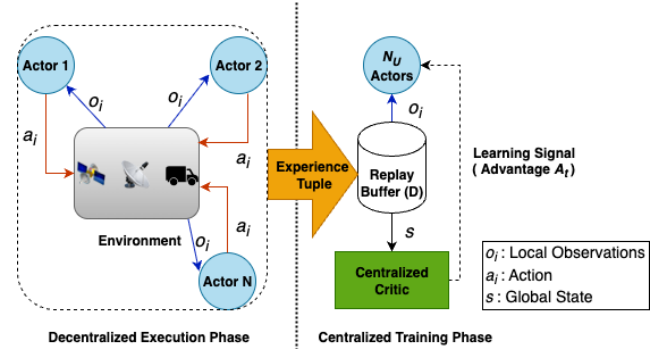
Actor 1

Actor 2

$o_i$

$o_i$

$a_i$

$a_i$

$a_i$

$o_i$

Environment

Actor N

Experience Tuple

$N_U$ Actors

$o_i$

Replay Buffer (D)

$s$

Centralized Critic

Learning Signal ( Advantage $A_t$)

$o_i$ : Local Observations
$a_i$ : Action
$s$ : Global State

Decentralized Execution Phase

Centralized Training Phase